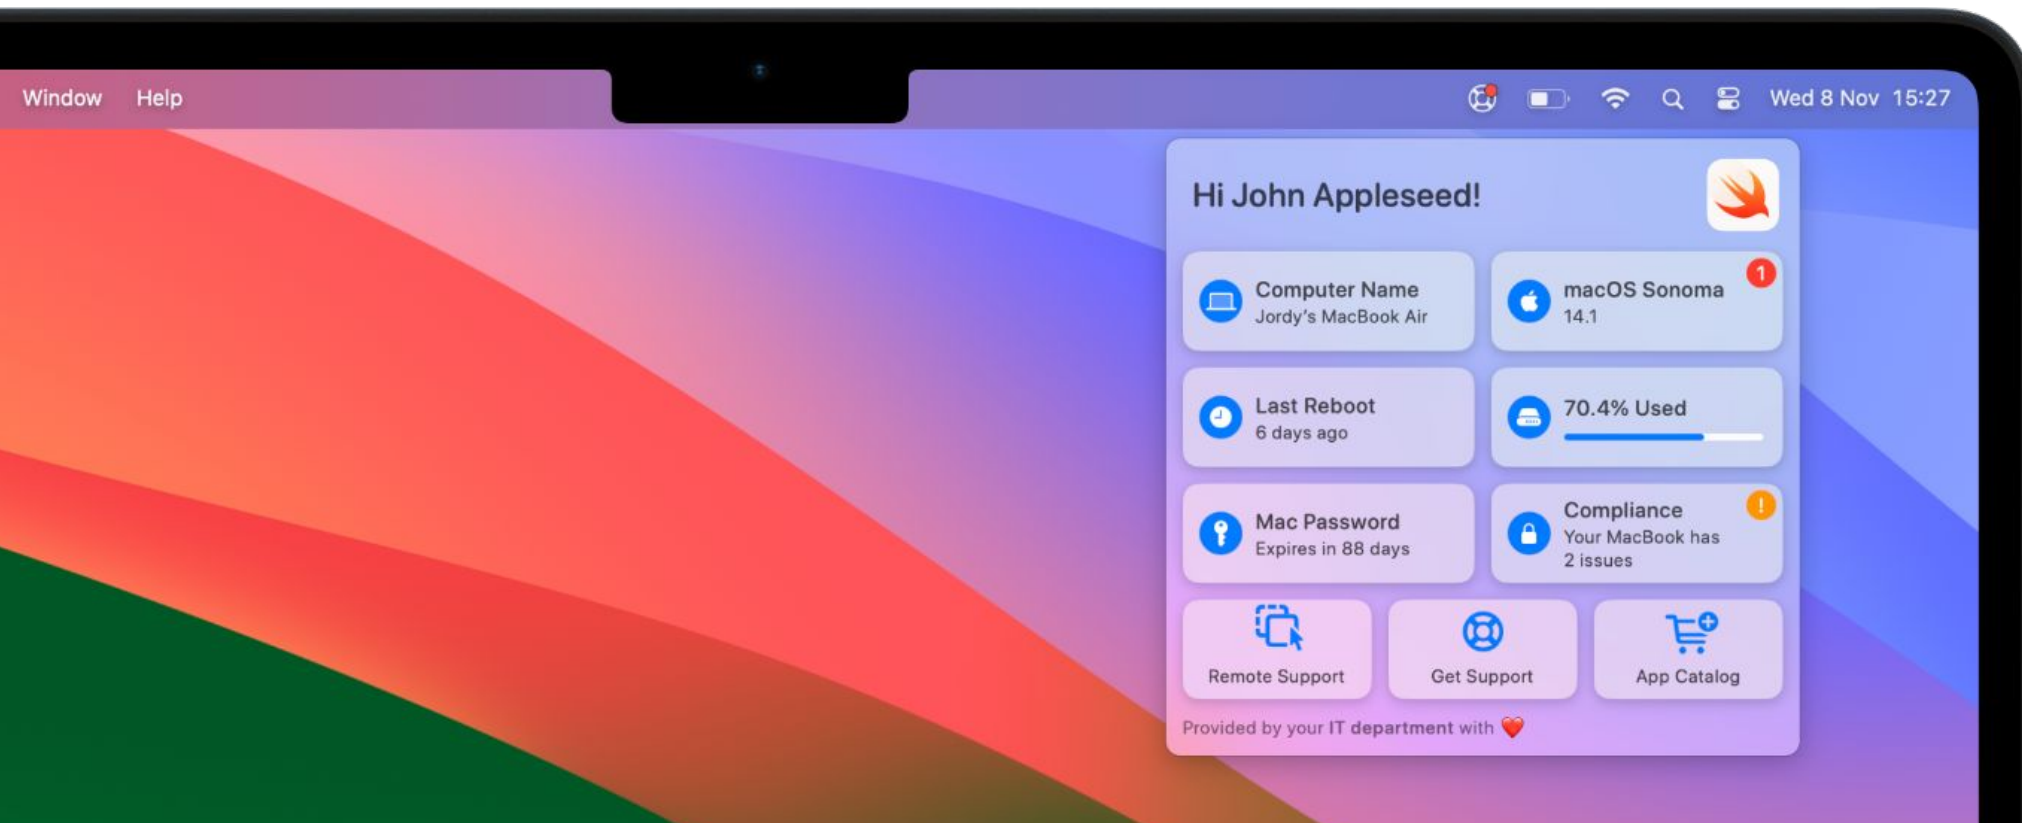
Window Help

Wed 8 Nov 15:27

Hi John Appleseed!

Computer Name
Jordy's MacBook Air

1
macOS Sonoma
14.1

Last Reboot
6 days ago

70.4% Used

Mac Password
Expires in 88 days

!
Compliance
Your MacBook has 2 issues

Remote Support

Get Support

App Catalog

Provided by your IT department with